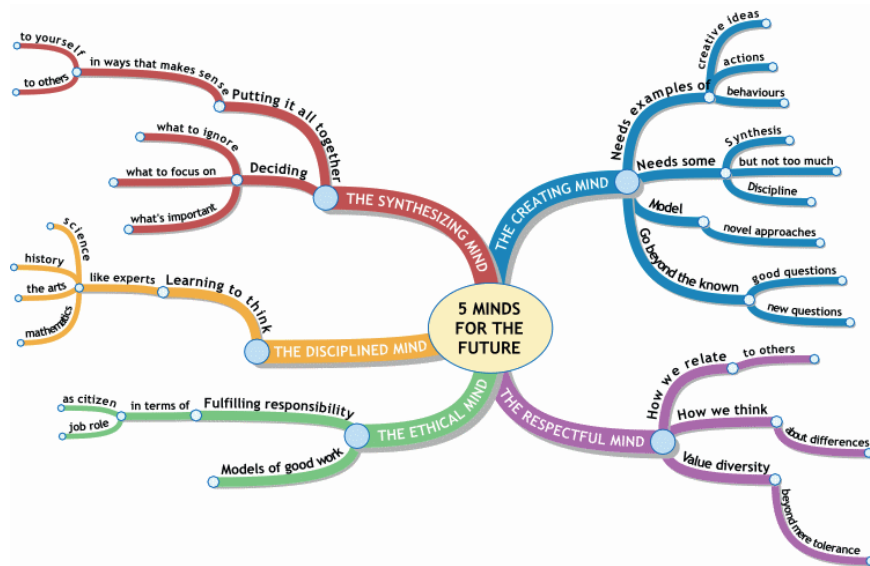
5 MINDS FOR THE FUTURE

THE SYNTHESIZING MIND
Putting it all together
in ways that makes sense
to yourself
to others
Deciding
what to ignore
what to focus on
what's important

THE DISCIPLINED MIND
Learning to think
like experts
science
history
the arts
mathematics

THE ETHICAL MIND
Fulfilling responsibility
in terms of
as citizen
job role
Models of good work

THE CREATING MIND
Needs examples of
creative ideas
actions
behaviours
Needs some
Synthesis
but not too much
Discipline
Model
novel approaches
Go beyond the known
good questions
new questions

THE RESPECTFUL MIND
How we relate
to others
How we think
about differences
Value diversity
beyond mere tolerance